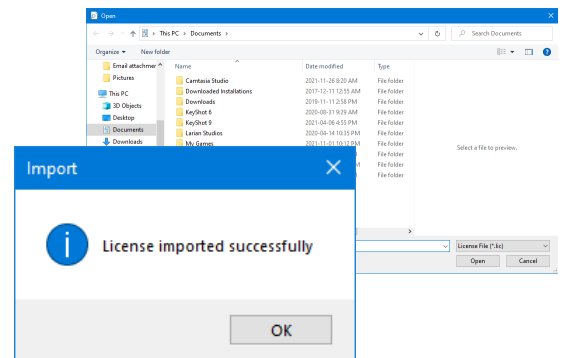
Open

This PC > Documents >

Search Documents

Organize ▾ New folder

Email attachmer
Pictures
This PC
3D Objects
Desktop
Documents
Downloads

| Name | Date modified | Type |
|---|---|---|
| Camtasia Studio | 2021-11-26 8:20 AM | File folder |
| Downloaded Installations | 2017-12-11 12:55 AM | File folder |
| Downloads | 2019-11-11 2:58 PM | File folder |
| KeyShot 6 | 2020-08-31 9:29 AM | File folder |
| KeyShot 9 | 2021-04-06 4:55 PM | File folder |
| Larian Studios | 2020-04-14 10:35 PM | File folder |
| My Games | 2021-11-01 10:12 PM | File folder |
| | | File folder |
| | | File folder |
| | | File folder |

Select a file to preview.

License File (*.lic)

Open Cancel

Import

License imported successfully

OK